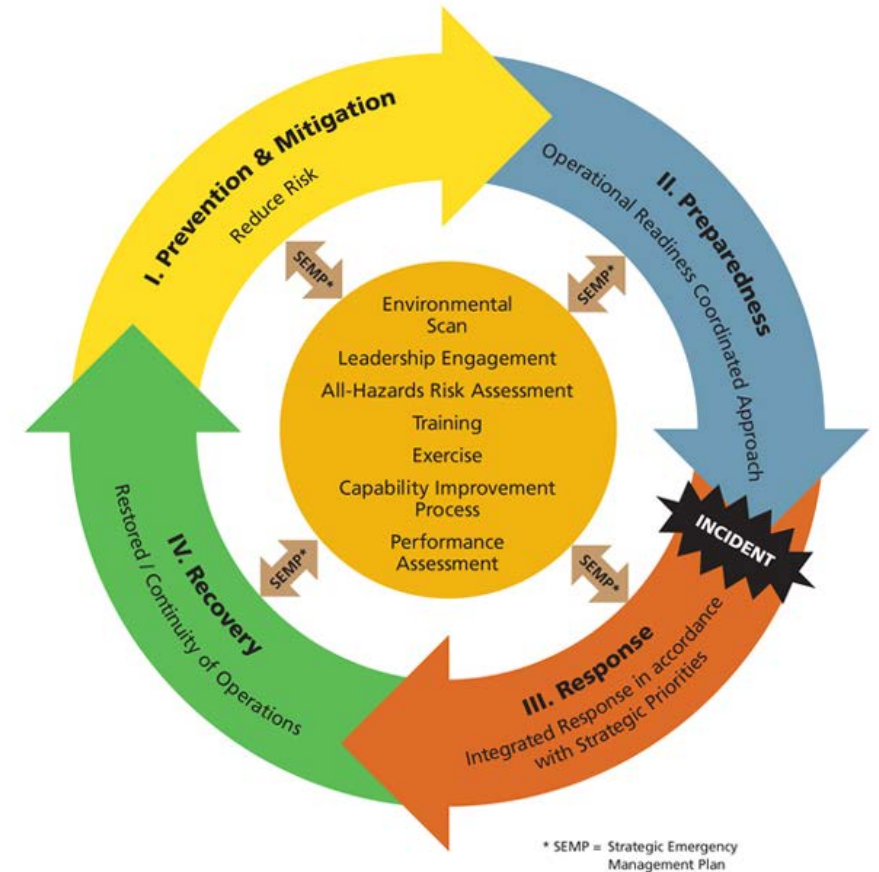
I. Prevention & Mitigation
Reduce Risk

II. Preparedness
Operational Readiness Coordinated Approach

INCIDENT

III. Response
Integrated Response in accordance with Strategic Priorities

IV. Recovery
Restored / Continuity of Operations

SEMP*

SEMP*

SEMP*

SEMP*

Environmental Scan
Leadership Engagement
All-Hazards Risk Assessment
Training
Exercise
Capability Improvement Process
Performance Assessment

* SEMP = Strategic Emergency Management Plan